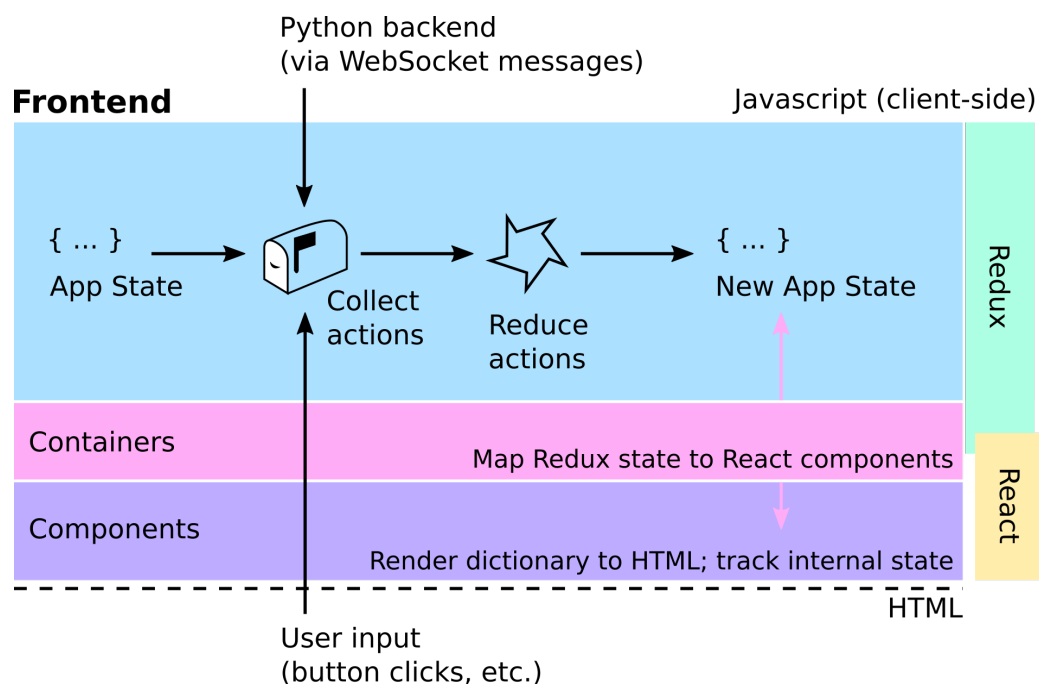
Python backend
(via WebSocket messages)

Frontend

Javascript (client-side)

{ ... }
App State

Collect
actions

Reduce
actions

{ ... }
New App State

Redux

Containers

Map Redux state to React components

Components

Render dictionary to HTML; track internal state

React

HTML

User input
(button clicks, etc.)